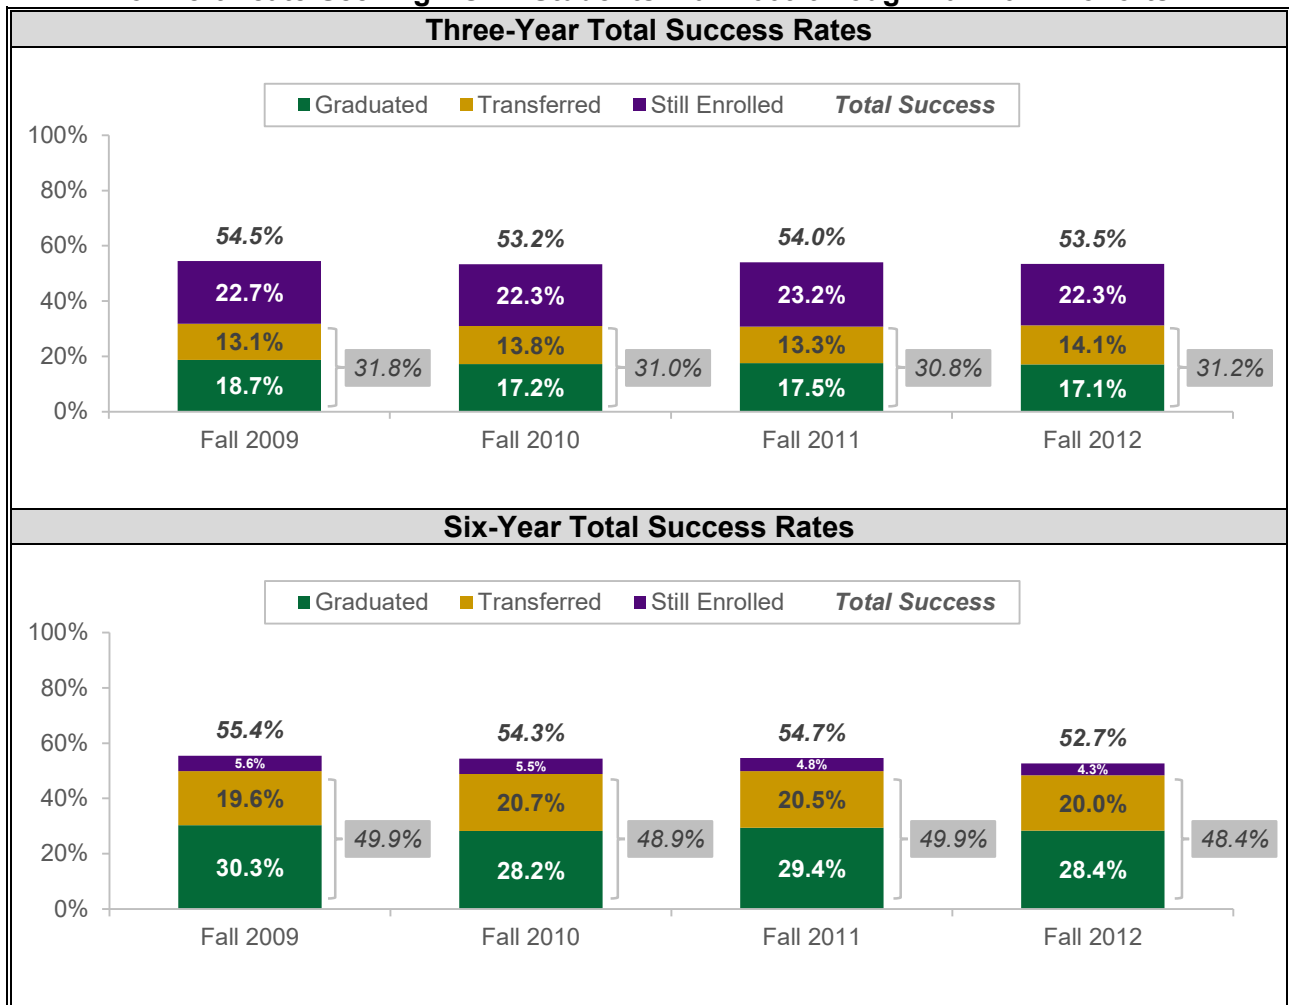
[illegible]

Three-Year Total Success Rates

Graduated Transferred Still Enrolled *Total Success*

100%
80%
60%
40%
20%
0%

*54.5%*
22.7%
13.1%
18.7%
*31.8%*
Fall 2009

*53.2%*
22.3%
13.8%
17.2%
*31.0%*
Fall 2010

*54.0%*
23.2%
13.3%
17.5%
*30.8%*
Fall 2011

*53.5%*
22.3%
14.1%
17.1%
*31.2%*
Fall 2012

Six-Year Total Success Rates

Graduated Transferred Still Enrolled *Total Success*

100%
80%
60%
40%
20%
0%

*55.4%*
5.6%
19.6%
30.3%
*49.9%*
Fall 2009

*54.3%*
5.5%
20.7%
28.2%
*48.9%*
Fall 2010

*54.7%*
4.8%
20.5%
29.4%
*49.9%*
Fall 2011

*52.7%*
4.3%
20.0%
28.4%
*48.4%*
Fall 2012